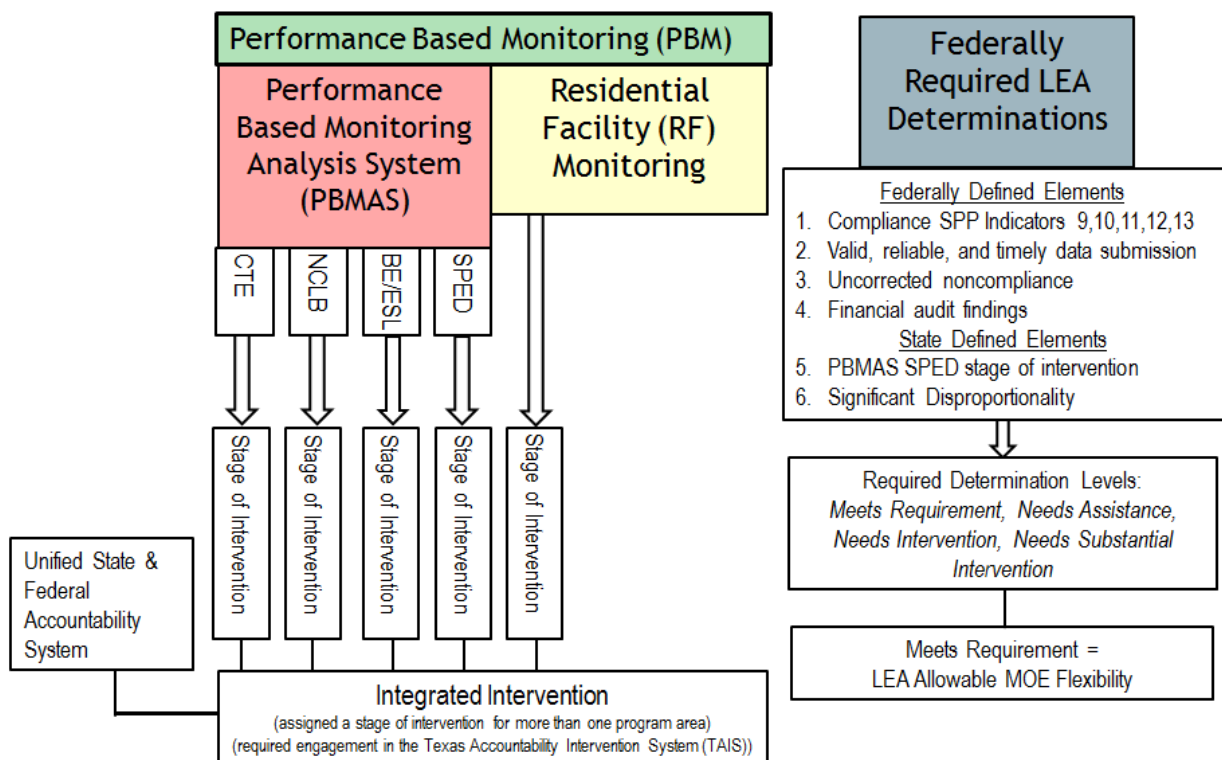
Performance Based Monitoring (PBM)

Performance Based Monitoring Analysis System (PBMAS)

Residential Facility (RF) Monitoring

CTE

NCLB

BE/ESL

SPED

Stage of Intervention

Stage of Intervention

Stage of Intervention

Stage of Intervention

Stage of Intervention

Unified State & Federal Accountability System

Integrated Intervention
(assigned a stage of intervention for more than one program area)
(required engagement in the Texas Accountability Intervention System (TAIS))

Federally Required LEA Determinations

Federally Defined Elements
1. Compliance SPP Indicators 9,10,11,12,13
2. Valid, reliable, and timely data submission
3. Uncorrected noncompliance
4. Financial audit findings
State Defined Elements
5. PBMAS SPED stage of intervention
6. Significant Disproportionality

Required Determination Levels:
*Meets Requirement, Needs Assistance, Needs Intervention, Needs Substantial Intervention*

Meets Requirement =
LEA Allowable MOE Flexibility